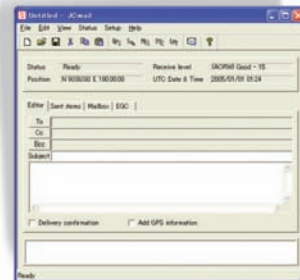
Untitled - JCmail

File Edit View Status Setup Help

Status Ready

Receive level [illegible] Good - 15

Position N 90:00:00 E 180:00:00

UTC Date & Time 2005/01/01 01:24

Editor Sent items Mailbox EGC

To

Cc

Bcc

Subject

Delivery confirmation

Add GPS information

Ready